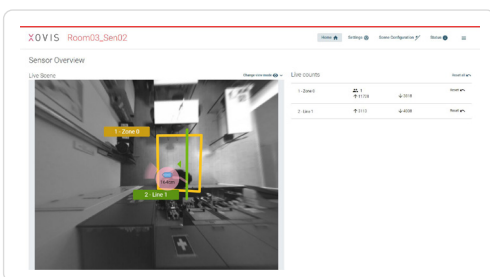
XOVIS Room03_Sen02

Home Settings Scene Configuration Status

Sensor Overview

Live Scene

Change view mode

1 - Zone 0

2 - Line 1

Live counts

Reset all

| 1 - Zone 0 | 1 ↑ 1178 | ↓ 1518 | Reset |
|---|---|---|---|
| 2 - Line 1 | ↑ 1113 | ↓ 4038 | Reset |